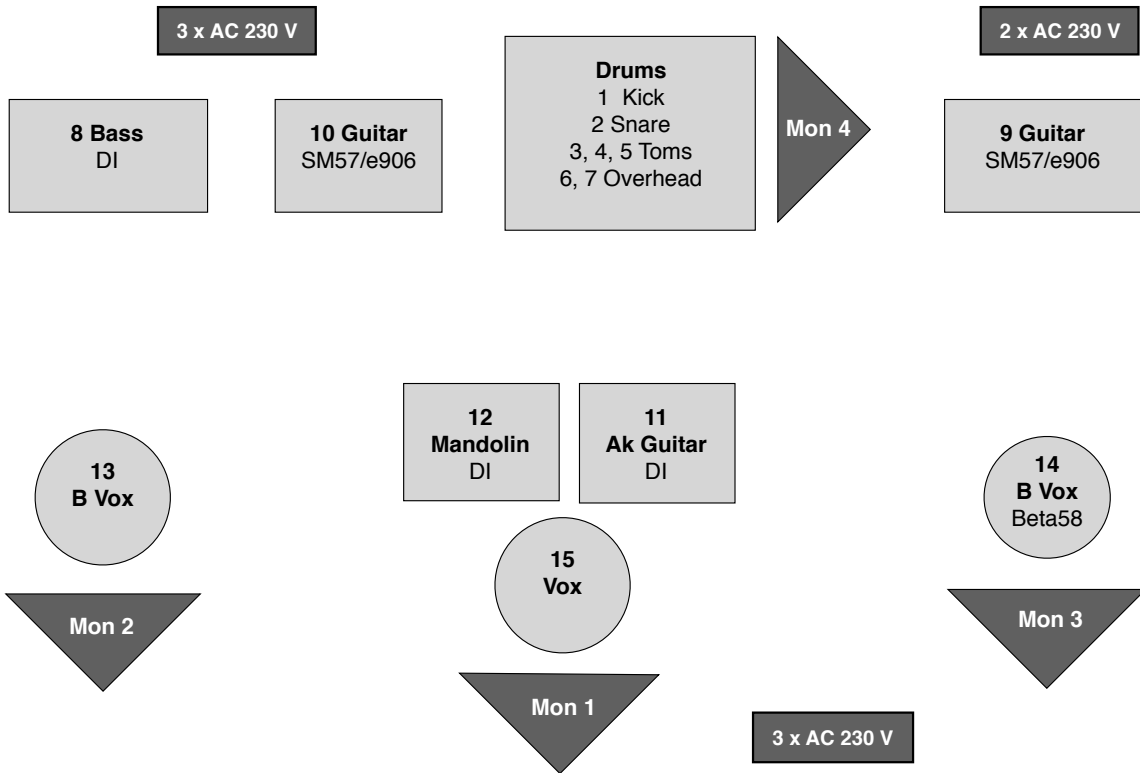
3 x AC 230 V

Drums
1 Kick
2 Snare
3, 4, 5 Toms
6, 7 Overhead

2 x AC 230 V

8 Bass
DI

10 Guitar
SM57/e906

Mon 4

9 Guitar
SM57/e906

12
Mandolin
DI

11
Ak Guitar
DI

13
B Vox

14
B Vox
Beta58

15
Vox

Mon 2

Mon 3

Mon 1

3 x AC 230 V